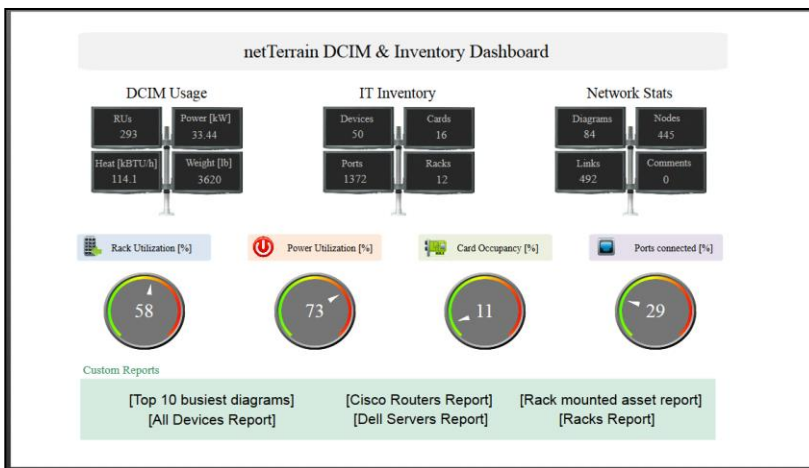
netTerrain DCIM & Inventory Dashboard

DCIM Usage

| RUs 293 | Power [kW] 33.44 |
|---|---|
| Heat [kBTU/h] 114.1 | Weight [lb] 3620 |

IT Inventory

| Devices 50 | Cards 16 |
|---|---|
| Ports 1372 | Racks 12 |

Network Stats

| Diagrams 84 | Nodes 445 |
|---|---|
| Links 492 | Comments 0 |

Rack Utilization [%]
58

Power Utilization [%]
73

Card Occupancy [%]
11

Ports connected [%]
29

Custom Reports

[Top 10 busiest diagrams]
[All Devices Report]
[Cisco Routers Report]
[Dell Servers Report]
[Rack mounted asset report]
[Racks Report]